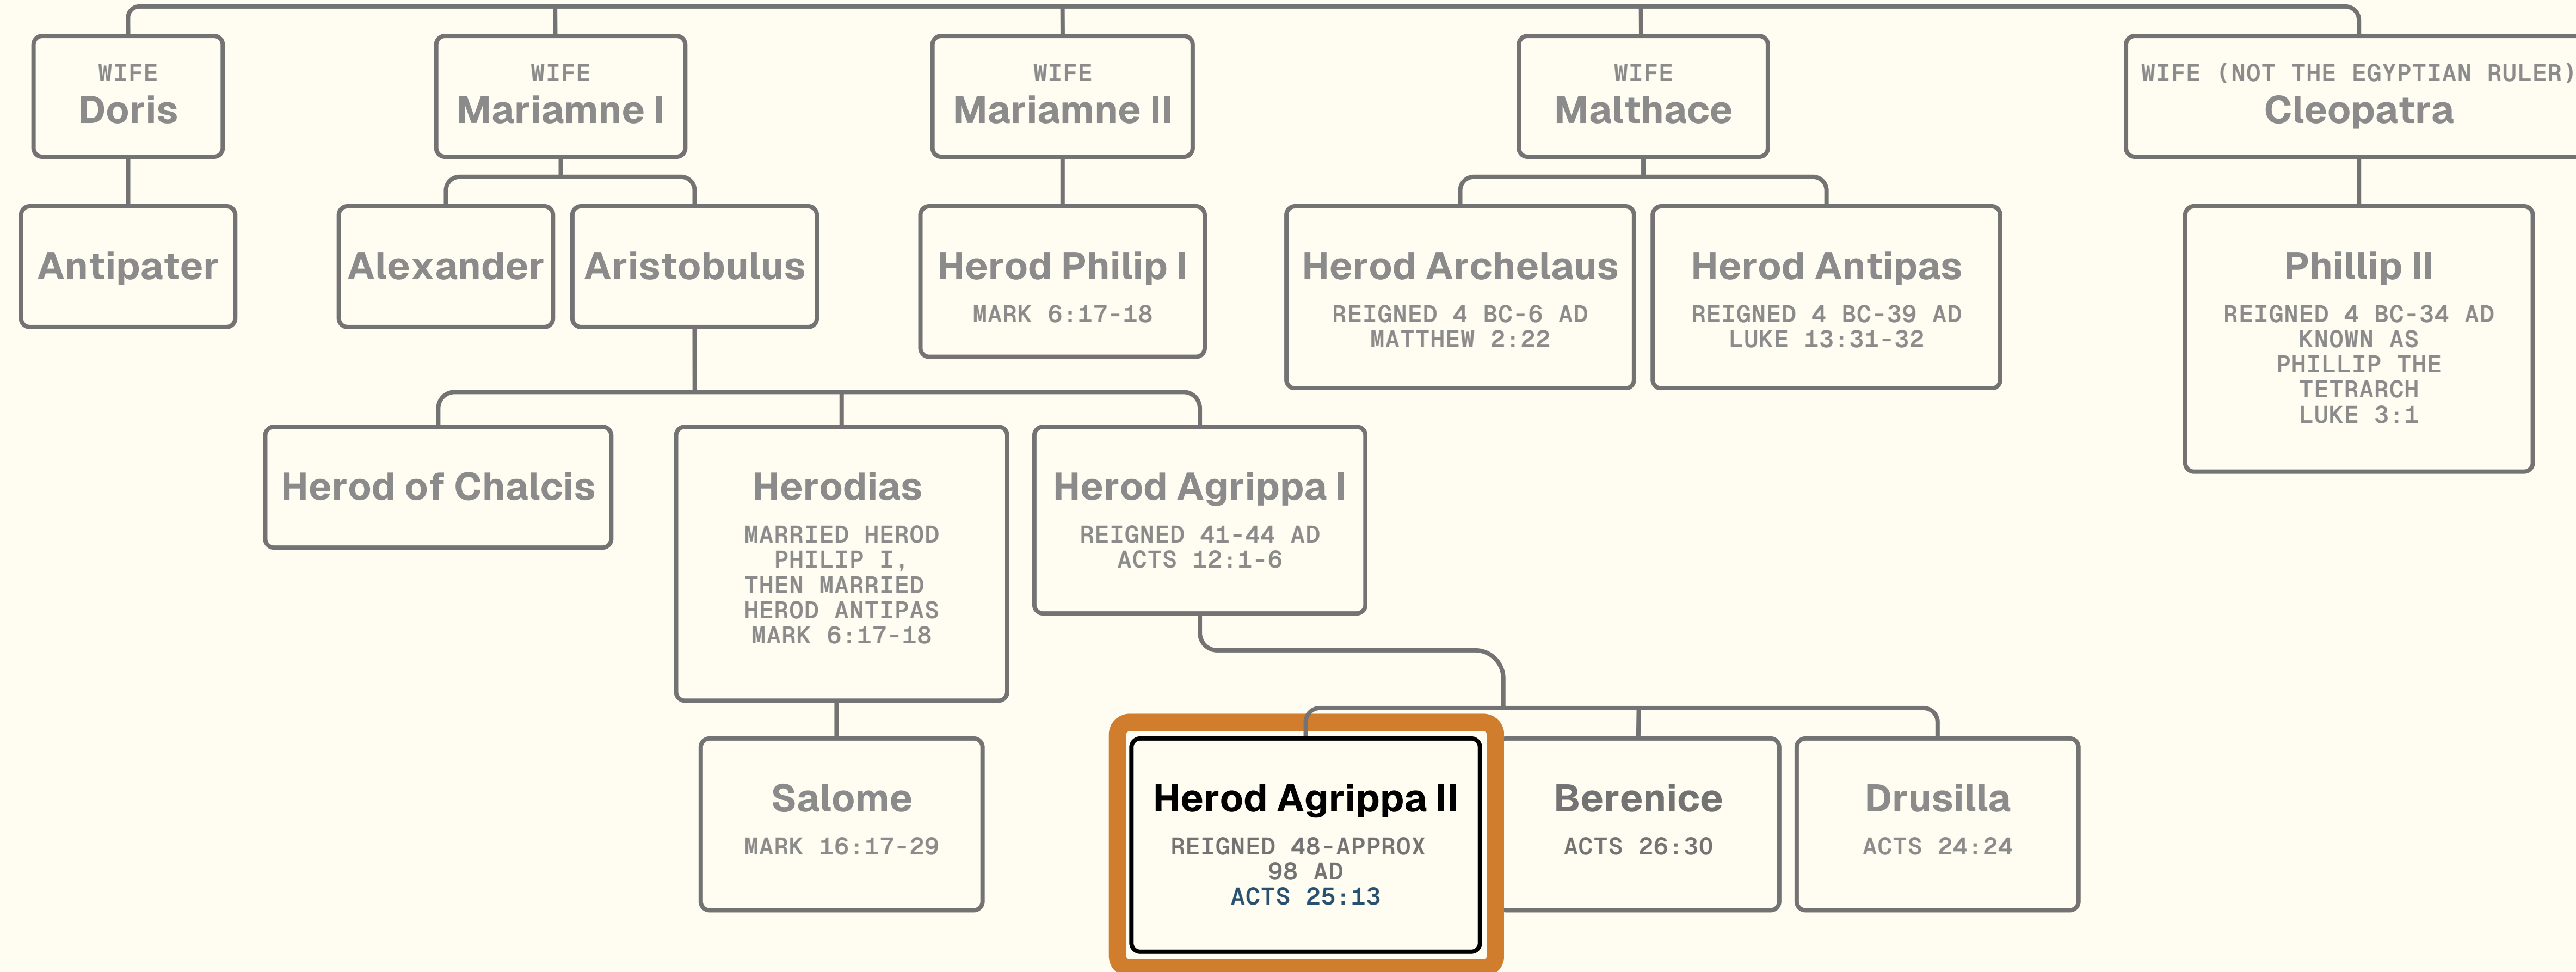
WIFE
Doris

WIFE
Mariamne I

WIFE
Mariamne II

WIFE
Malthace

WIFE (NOT THE EGYPTIAN RULER)
Cleopatra

Antipater

Alexander

Aristobulus

Herod Philip I
MARK 6:17-18

Herod Archelaus
REIGNED 4 BC-6 AD
MATTHEW 2:22

Herod Antipas
REIGNED 4 BC-39 AD
LUKE 13:31-32

Phillip II
REIGNED 4 BC-34 AD
KNOWN AS
PHILLIP THE
TETRARCH
LUKE 3:1

Herod of Chalcis

Herodias
MARRIED HEROD PHILIP I, THEN MARRIED HEROD ANTIPAS
MARK 6:17-18

Herod Agrippa I
REIGNED 41-44 AD
ACTS 12:1-6

Salome
MARK 16:17-29

Herod Agrippa II
REIGNED 48-APPROX 98 AD
ACTS 25:13

Berenice
ACTS 26:30

Drusilla
ACTS 24:24